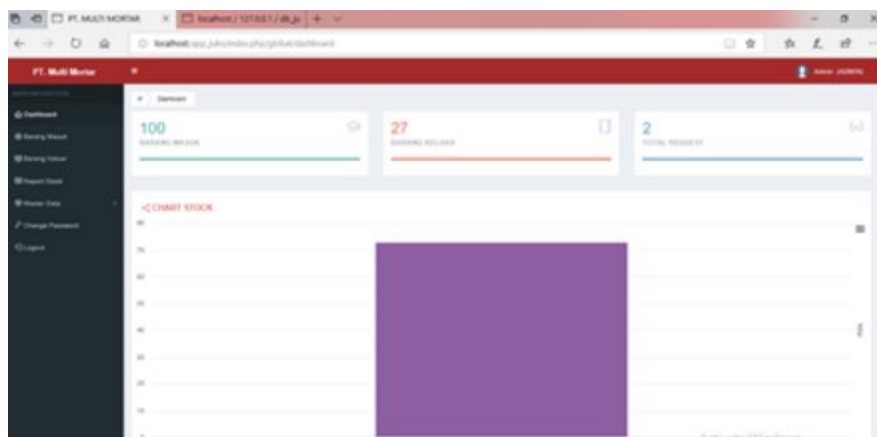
PT. MULTI MORTAR
localhost / 127.0.0.1 / db_ju
localhost/app_julio/index.php/global/dashboard

PT. Multi Mortar
Admin (ADMIN)

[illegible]
Dashboard
Barang Masuk
Barang Keluar
Report Stock
Master Data
Change Password
Logout

Dashboard

100
BARANG MASUK

27
BARANG KELUAR

2
TOTAL REQUEST

CHART STOCK

80
70
60
50
40
30
20
10
0

Activate Windows